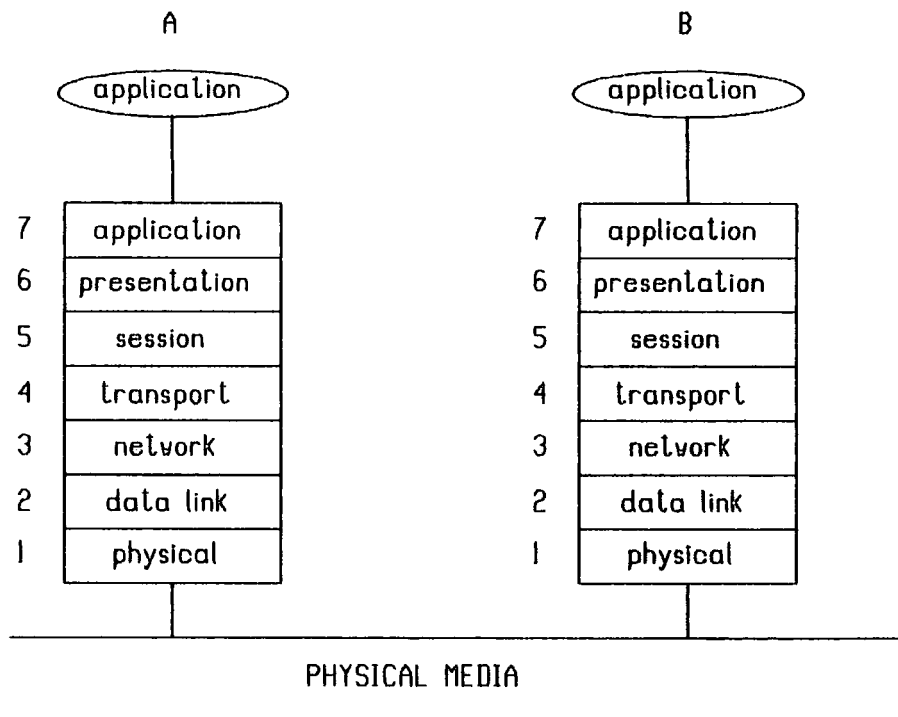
A

application

7 application
6 presentation
5 session
4 transport
3 network
2 data link
1 physical

B

application

7 application
6 presentation
5 session
4 transport
3 network
2 data link
1 physical

PHYSICAL MEDIA